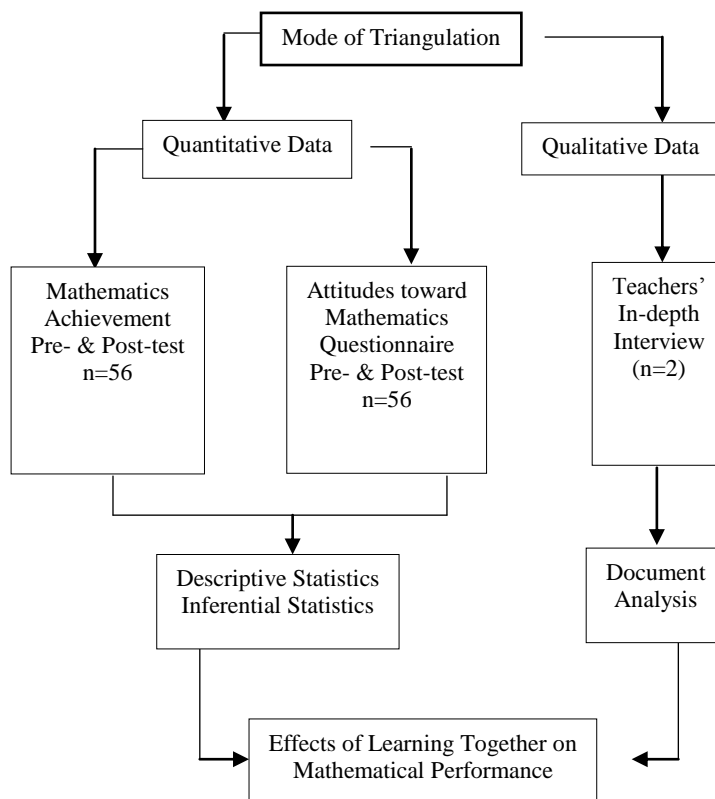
Mode of Triangulation

Quantitative Data

Qualitative Data

Mathematics Achievement Pre- & Post-test n=56

Attitudes toward Mathematics Questionnaire Pre- & Post-test n=56

Teachers' In-depth Interview (n=2)

Descriptive Statistics Inferential Statistics

Document Analysis

Effects of Learning Together on Mathematical Performance